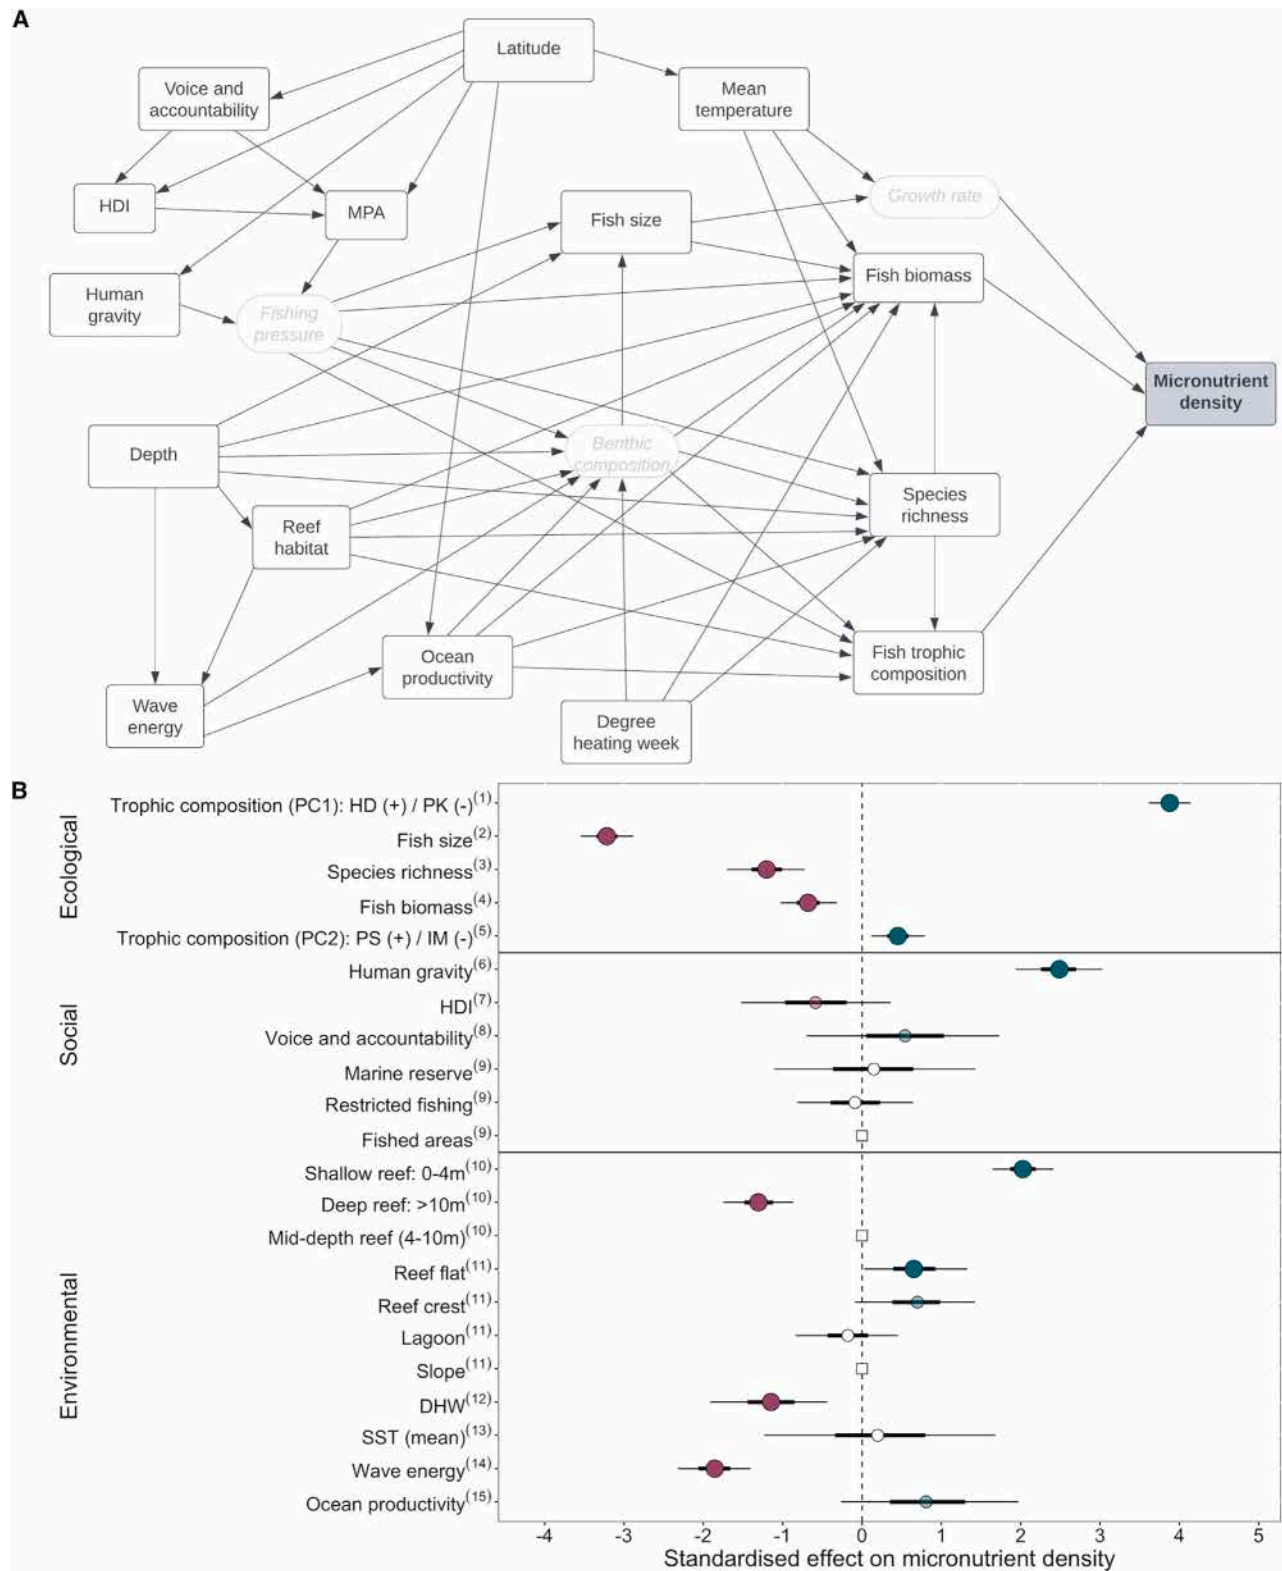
A

Latitude

Voice and accountability

Mean temperature

HDI

MPA

Fish size

Growth rate

Fish biomass

Human gravity

Fishing pressure

Micronutrient density

Depth

Benthic composition

Species richness

Reef habitat

Ocean productivity

Fish trophic composition

Wave energy

Degree heating week

B

Ecological

Trophic composition (PC1): HD (+) / PK (-)$^{(1)}$

Fish size$^{(2)}$

Species richness$^{(3)}$

Fish biomass$^{(4)}$

Trophic composition (PC2): PS (+) / IM (-)$^{(5)}$

Social

Human gravity$^{(6)}$

HDI$^{(7)}$

Voice and accountability$^{(8)}$

Marine reserve$^{(9)}$

Restricted fishing$^{(9)}$

Fished areas$^{(9)}$

Environmental

Shallow reef: 0-4m$^{(10)}$

Deep reef: >10m$^{(10)}$

Mid-depth reef (4-10m)$^{(10)}$

Reef flat$^{(11)}$

Reef crest$^{(11)}$

Lagoon$^{(11)}$

Slope$^{(11)}$

DHW$^{(12)}$

SST (mean)$^{(13)}$

Wave energy$^{(14)}$

Ocean productivity$^{(15)}$

-4 -3 -2 -1 0 1 2 3 4 5

Standardised effect on micronutrient density